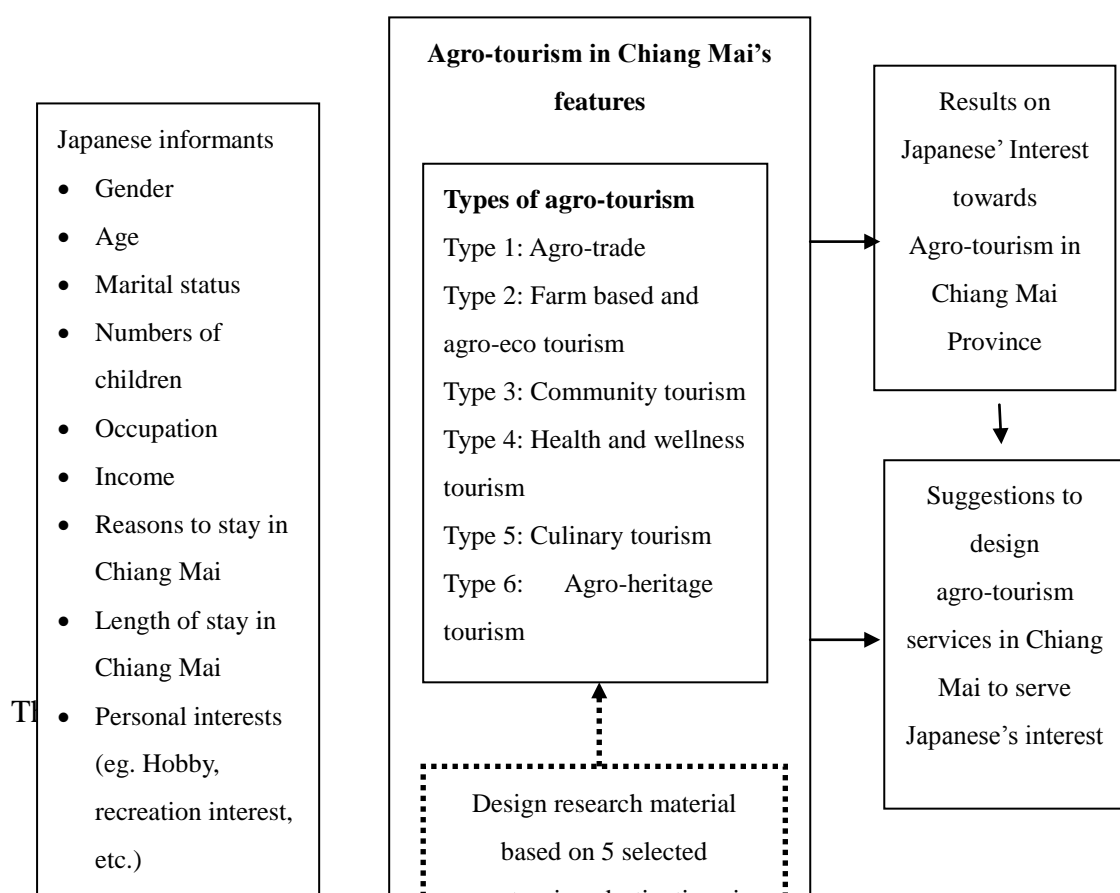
Japanese informants

- Gender
- Age
- Marital status
- Numbers of children
- Occupation
- Income
- Reasons to stay in Chiang Mai
- Length of stay in Chiang Mai
- Personal interests (eg. Hobby, recreation interest, etc.)

Tl

Agro-tourism in Chiang Mai's features

Types of agro-tourism
Type 1: Agro-trade
Type 2: Farm based and agro-eco tourism
Type 3: Community tourism
Type 4: Health and wellness tourism
Type 5: Culinary tourism
Type 6: Agro-heritage tourism

Design research material based on 5 selected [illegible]

Results on Japanese' Interest towards Agro-tourism in Chiang Mai Province

Suggestions to design agro-tourism services in Chiang Mai to serve Japanese's interest